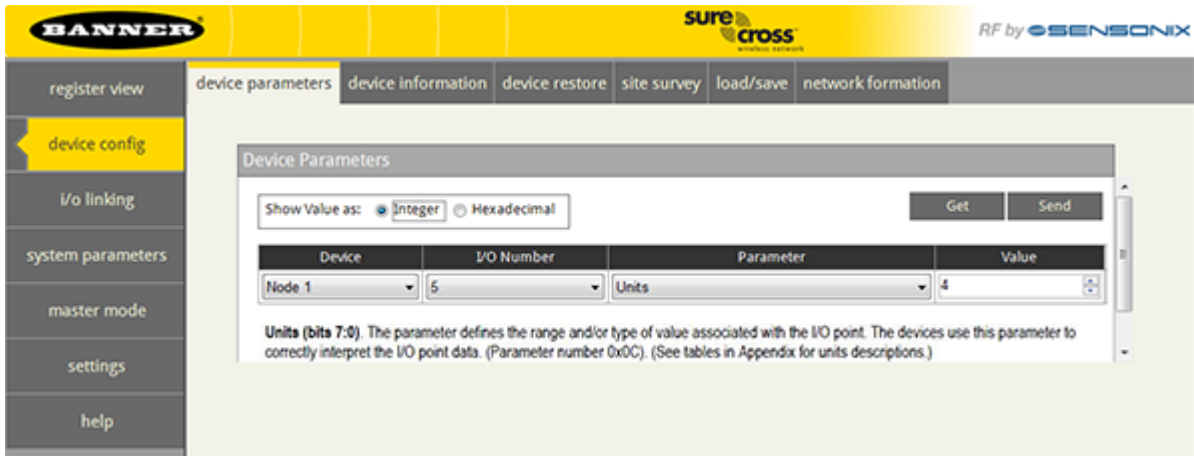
BANNER

sure cross
wireless network

RF by SENSONIX

register view
device config
I/o linking
system parameters
master mode
settings
help

device parameters | device information | device restore | site survey | load/save | network formation

Device Parameters

Show Value as: Integer Hexadecimal

Get Send

| Device | I/O Number | Parameter | Value |
|---|---|---|---|
| Node 1 | 5 | Units | 4 |

**Units (bits 7:0)**. The parameter defines the range and/or type of value associated with the I/O point. The devices use this parameter to correctly interpret the I/O point data. (Parameter number 0x0C). (See tables in Appendix for units descriptions.)